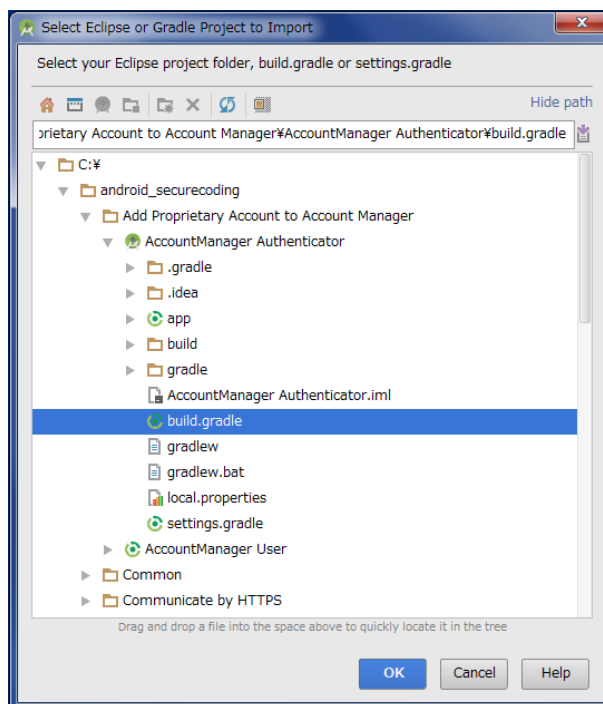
Select Eclipse or Gradle Project to Import

Select your Eclipse project folder, build.gradle or settings.gradle

Hide path

oprietary Account to Account Manager¥AccountManager Authenticator¥build.gradle

C:¥
android_securecoding
Add Proprietary Account to Account Manager
AccountManager Authenticator
.gradle
.idea
app
build
gradle
AccountManager Authenticator.iml
build.gradle
gradlew
gradlew.bat
local.properties
settings.gradle
AccountManager User
Common
Communicate by HTTPS

Drag and drop a file into the space above to quickly locate it in the tree

OK
Cancel
Help